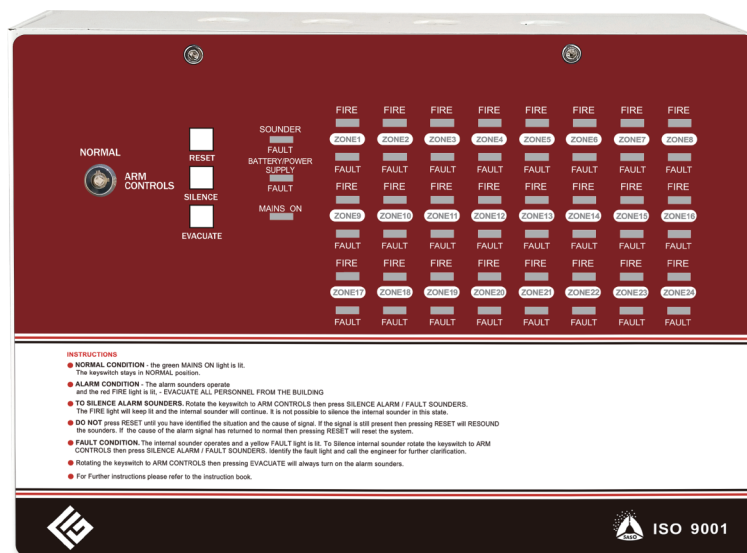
NORMAL

ARM CONTROLS

RESET

SILENCE

EVACUATE

SOUNDER FAULT

BATTERY/POWER SUPPLY FAULT

MAINS ON

| FIRE | FIRE | FIRE | FIRE | FIRE | FIRE | FIRE | FIRE |
|---|---|---|---|---|---|---|---|
| ZONE1 | ZONE2 | ZONE3 | ZONE4 | ZONE5 | ZONE6 | ZONE7 | ZONE8 |
| FAULT | FAULT | FAULT | FAULT | FAULT | FAULT | FAULT | FAULT |
| FIRE | FIRE | FIRE | FIRE | FIRE | FIRE | FIRE | FIRE |
| ZONE9 | ZONE10 | ZONE11 | ZONE12 | ZONE13 | ZONE14 | ZONE15 | ZONE16 |
| FAULT | FAULT | FAULT | FAULT | FAULT | FAULT | FAULT | FAULT |
| FIRE | FIRE | FIRE | FIRE | FIRE | FIRE | FIRE | FIRE |
| ZONE17 | ZONE18 | ZONE19 | ZONE20 | ZONE21 | ZONE22 | ZONE23 | ZONE24 |
| FAULT | FAULT | FAULT | FAULT | FAULT | FAULT | FAULT | FAULT |

INSTRUCTIONS

NORMAL CONDITION - the green MAINS ON light is lit. The keyswitch stays in NORMAL position.

ALARM CONDITION - The alarm sounders operate and the red FIRE light is lit, - EVACUATE ALL PERSONNEL FROM THE BUILDING

TO SILENCE ALARM SOUNDERS. Rotate the keyswitch to ARM CONTROLS then press SILENCE ALARM / FAULT SOUNDERS. The FIRE light will keep it and the internal sounder will continue. It is not possible to silence the internal sounder in this state.

DO NOT press RESET until you have identified the situation and the cause of signal. If the signal is still present then pressing RESET will RESOUND the sounders. If the cause of the alarm signal has returned to normal then pressing RESET will reset the system.

FAULT CONDITION. The internal sounder operates and a yellow FAULT light is lit. To Silence internal sounder rotate the keyswitch to ARM CONTROLS then press SILENCE ALARM / FAULT SOUNDERS. Identify the fault light and call the engineer for further clarification.

Rotating the keyswitch to ARM CONTROLS then pressing EVACUATE will always turn on the alarm sounders.

For Further instructions please refer to the instruction book.

SASO

ISO 9001